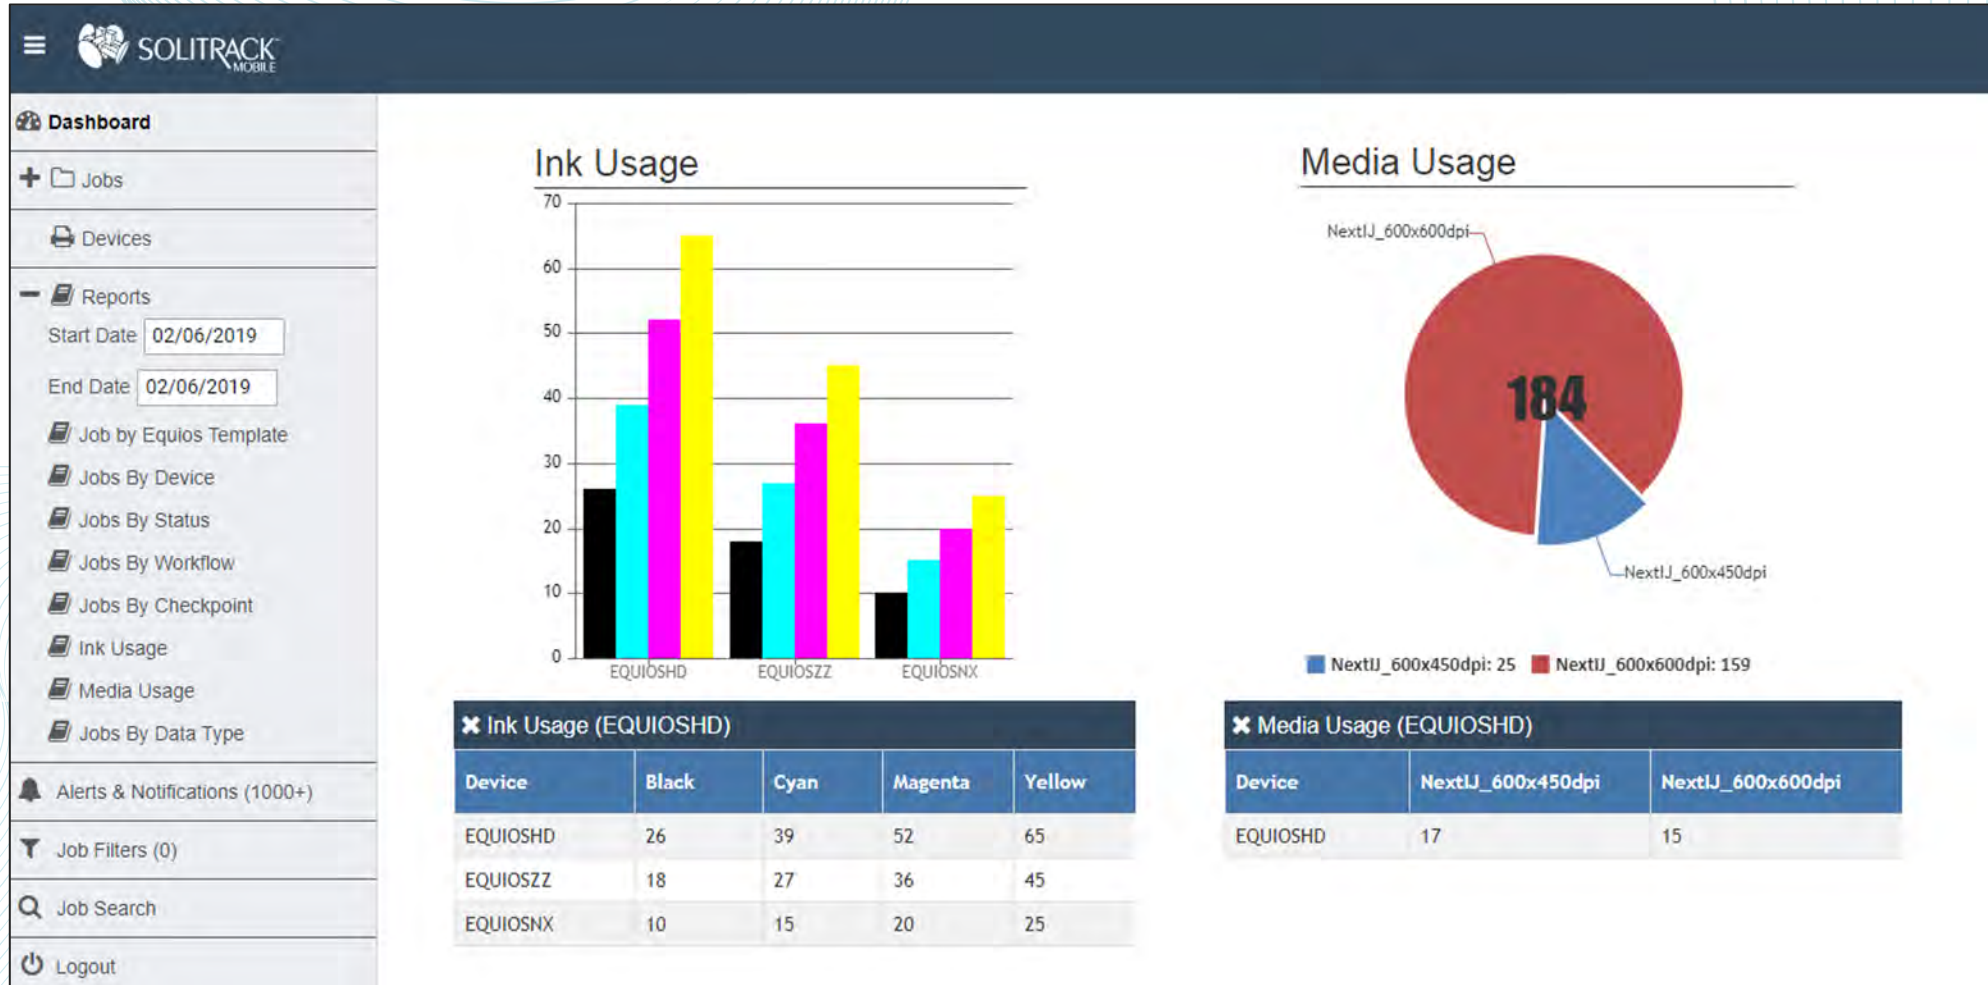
SOLITRACK MOBILE

Dashboard

Jobs

Devices

Reports

Start Date 02/06/2019

End Date 02/06/2019

Job by Equios Template

Jobs By Device

Jobs By Status

Jobs By Workflow

Jobs By Checkpoint

Ink Usage

Media Usage

Jobs By Data Type

Alerts & Notifications (1000+)

Job Filters (0)

Job Search

Logout

Ink Usage

70
60
50
40
30
20
10
0

EQUIOSHD EQUIOSZZ EQUIOSNX

Media Usage

NextIJ_600x600dpi

184

NextIJ_600x450dpi

NextIJ_600x450dpi: 25 NextIJ_600x600dpi: 159

Ink Usage (EQUIOSHD)

| Device | Black | Cyan | Magenta | Yellow |
|---|---|---|---|---|
| EQUIOSHD | 26 | 39 | 52 | 65 |
| EQUIOSZZ | 18 | 27 | 36 | 45 |
| EQUIOSNX | 10 | 15 | 20 | 25 |

Media Usage (EQUIOSHD)

| Device | NextIJ_600x450dpi | NextIJ_600x600dpi |
|---|---|---|
| EQUIOSHD | 17 | 15 |